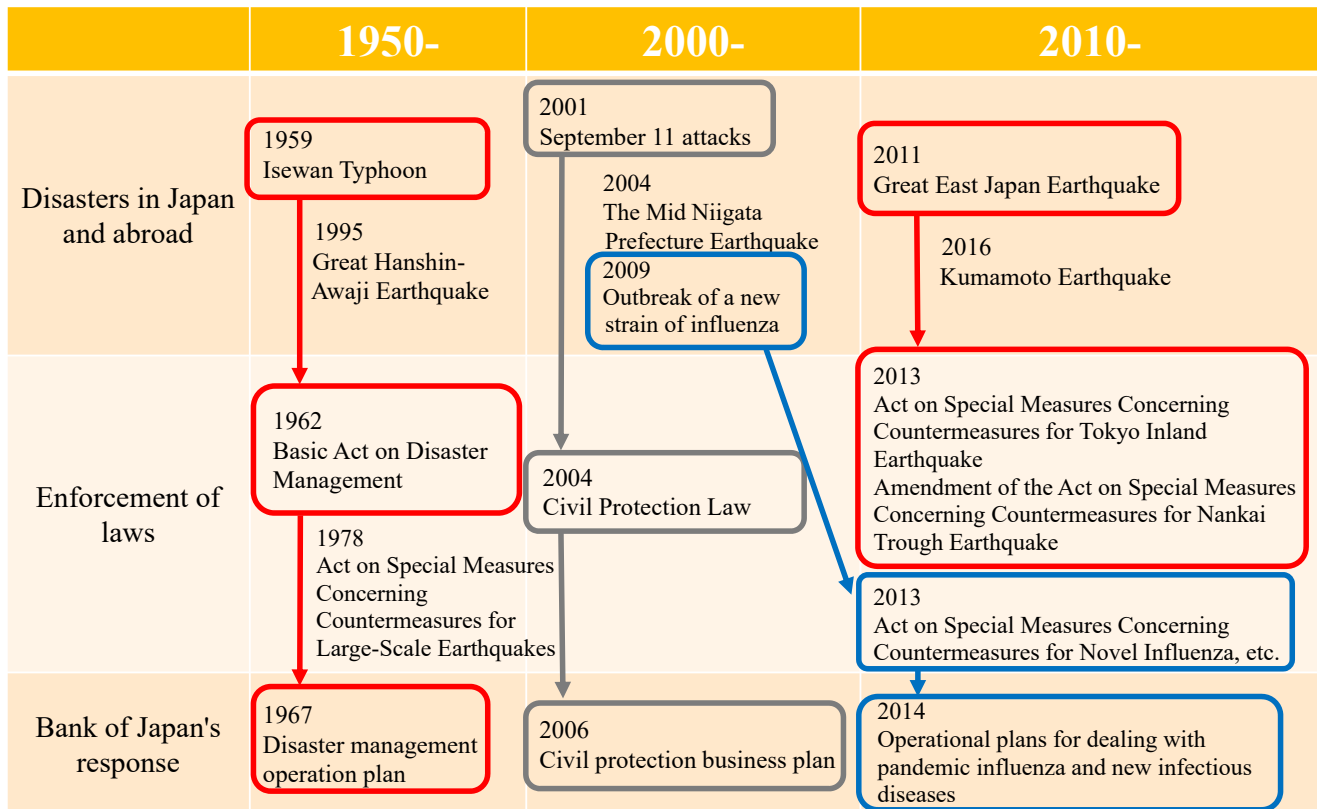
| | 1950- | 2000- | 2010- |
|---|---|---|---|
| Disasters in Japan and abroad | 1959 Isewan Typhoon<br>1995 Great Hanshin-Awaji Earthquake | 2001 September 11 attacks<br>2004 The Mid Niigata Prefecture Earthquake<br>2009 Outbreak of a new strain of influenza | 2011 Great East Japan Earthquake<br>2016 Kumamoto Earthquake |
| Enforcement of laws | 1962 Basic Act on Disaster Management<br>1978 Act on Special Measures Concerning Countermeasures for Large-Scale Earthquakes | 2004 Civil Protection Law | 2013 Act on Special Measures Concerning Countermeasures for Tokyo Inland Earthquake Amendment of the Act on Special Measures Concerning Countermeasures for Nankai Trough Earthquake<br>2013 Act on Special Measures Concerning Countermeasures for Novel Influenza, etc. |
| Bank of Japan's response | 1967 Disaster management operation plan | 2006 Civil protection business plan | 2014 Operational plans for dealing with pandemic influenza and new infectious diseases |